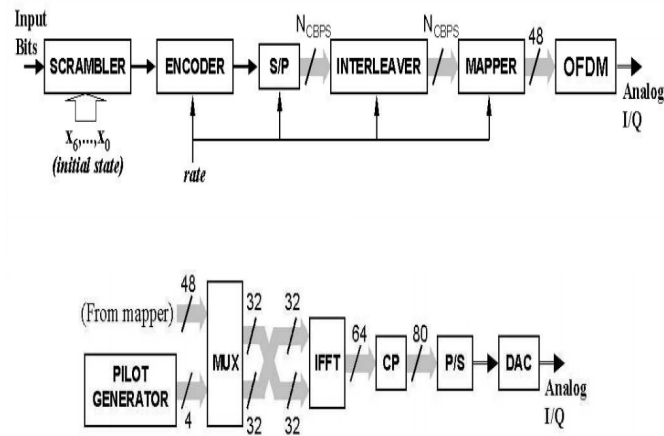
Input Bits

SCRAMBLER

ENCODER

S/P

$N_{CBPS}$

INTERLEAVER

$N_{CBPS}$

MAPPER

48

OFDM

Analog I/Q

$x_6,...,x_0$ (initial state)

rate

48

(From mapper)

MUX

32

32

32

32

IFFT

64

CP

80

P/S

DAC

Analog I/Q

PILOT GENERATOR

4